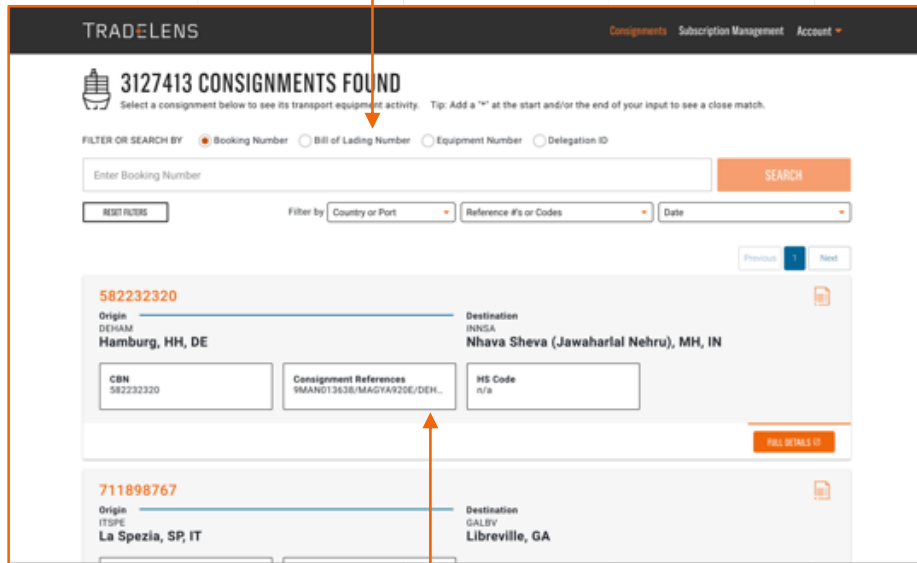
TRADELENS

Consignments Subscription Management Account

3127413 CONSIGNMENTS FOUND

Select a consignment below to see its transport equipment activity. Tip: Add a "*" at the start and/or the end of your input to see a close match.

FILTER OR SEARCH BY Booking Number Bill of Lading Number Equipment Number Delegation ID

Enter Booking Number

SEARCH

RESET FILTERS

Filter by Country or Port Reference #'s or Codes Date

Previous 1 Next

582232320

Origin
DEHAM
Hamburg, HH, DE

Destination
INNSA
Nhava Sheva (Jawaharlal Nehru), MH, IN

CBN
582232320

Consignment References
9MAN013638/MAGYA920E/DEH...

HS Code
n/a

FULL DETAILS

711898767

Origin
ITSPE
La Spezia, SP, IT

Destination
GALBV
Libreville, GA